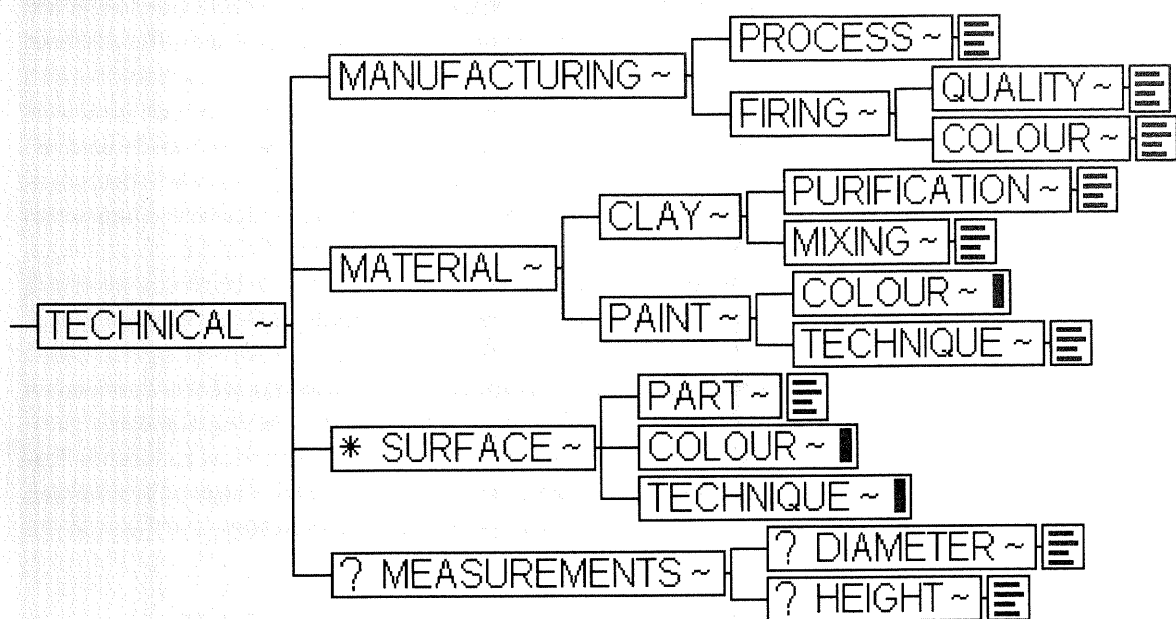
TECHNICAL ~
MANUFACTURING ~
PROCESS ~
FIRING ~
QUALITY ~
COLOUR ~
MATERIAL ~
CLAY ~
PURIFICATION ~
MIXING ~
PAINT ~
COLOUR ~
TECHNIQUE ~
∗ SURFACE ~
PART ~
COLOUR ~
TECHNIQUE ~
? MEASUREMENTS ~
? DIAMETER ~
? HEIGHT ~